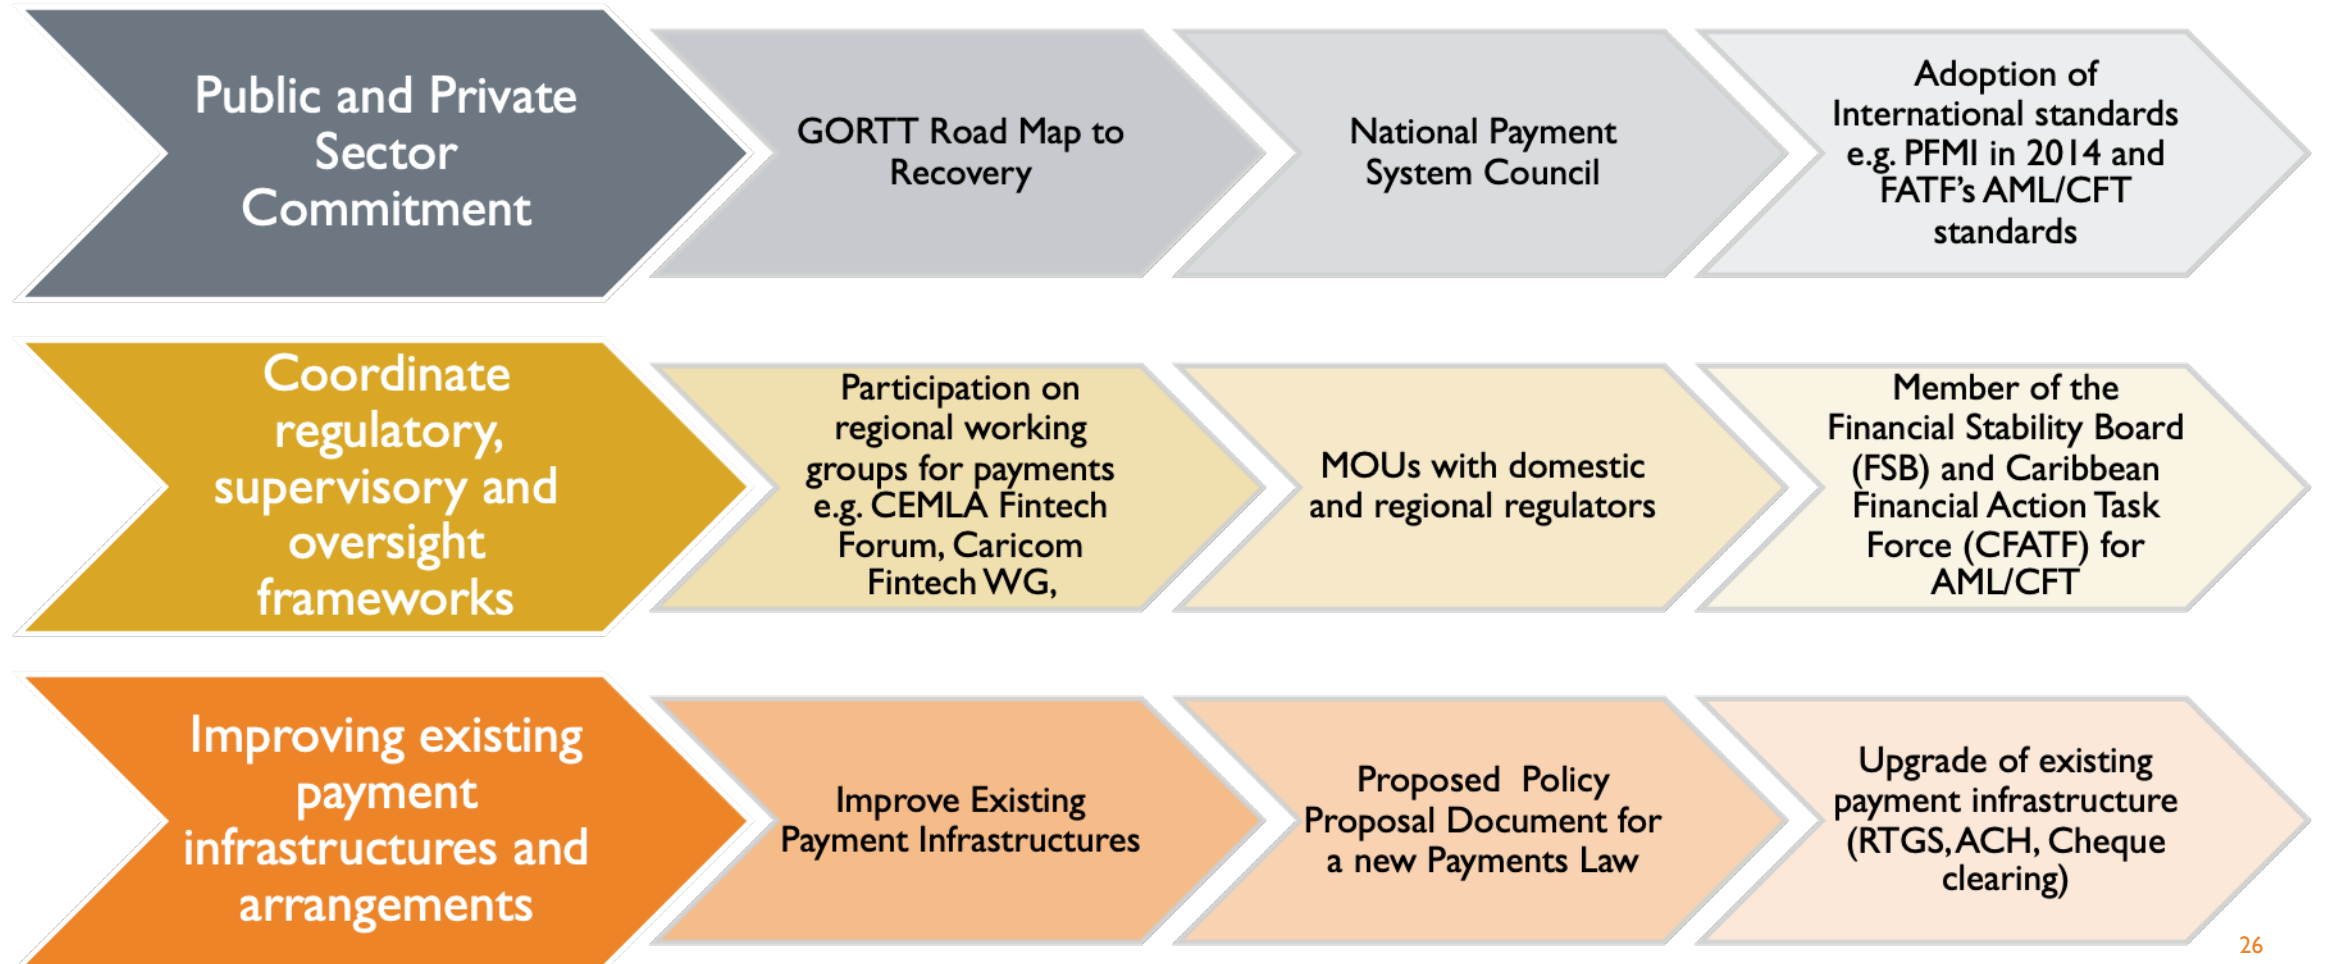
Public and Private Sector Commitment

GORTT Road Map to Recovery

National Payment System Council

Adoption of International standards e.g. PFMI in 2014 and FATF's AML/CFT standards

Coordinate regulatory, supervisory and oversight frameworks

Participation on regional working groups for payments e.g. CEMLA Fintech Forum, Caricom Fintech WG,

MOUs with domestic and regional regulators

Member of the Financial Stability Board (FSB) and Caribbean Financial Action Task Force (CFATF) for AML/CFT

Improving existing payment infrastructures and arrangements

Improve Existing Payment Infrastructures

Proposed Policy Proposal Document for a new Payments Law

Upgrade of existing payment infrastructure (RTGS, ACH, Cheque clearing)

26